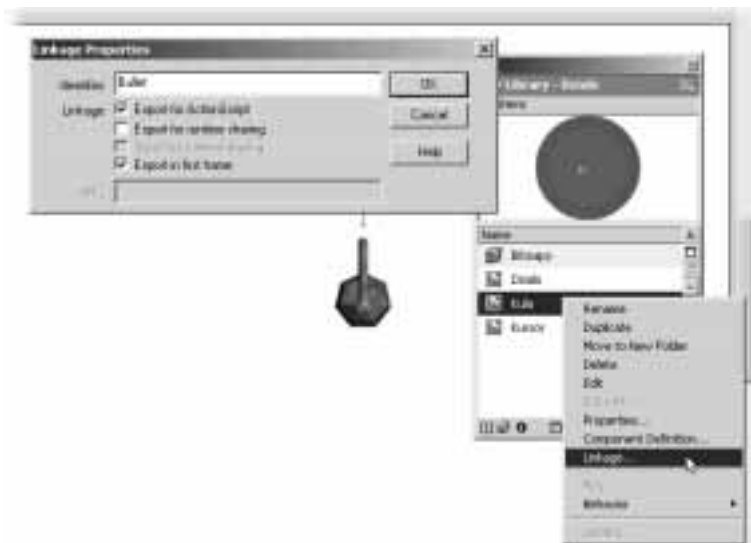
Linkage Properties

Identifier: Euler

Linkage: Export for ActionScript

Export for runtime sharing

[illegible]

Export in first frame

URL:

OK

Cancel

Help

Library - Details

Name

Bitmaps

Details

Euler

Kursor

Rename

Duplicate

Move to New Folder

Delete

Edit

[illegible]

Properties...

Component Definition...

Linkage...

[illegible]

Behaviors

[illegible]